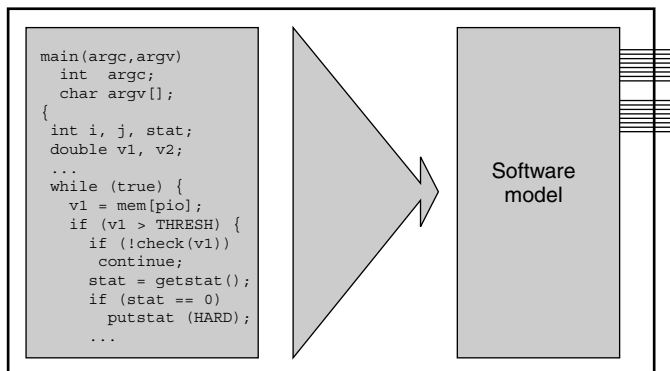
main(argc,argv)
 int argc;
 char argv[];
{
 int i, j, stat;
 double v1, v2;
 ...
 while (true) {
  v1 = mem[pio];
  if (v1 > THRESH) {
   if (!check(v1))
    continue;
   stat = getstat();
   if (stat == 0)
    putstat (HARD);
   ...

Software model